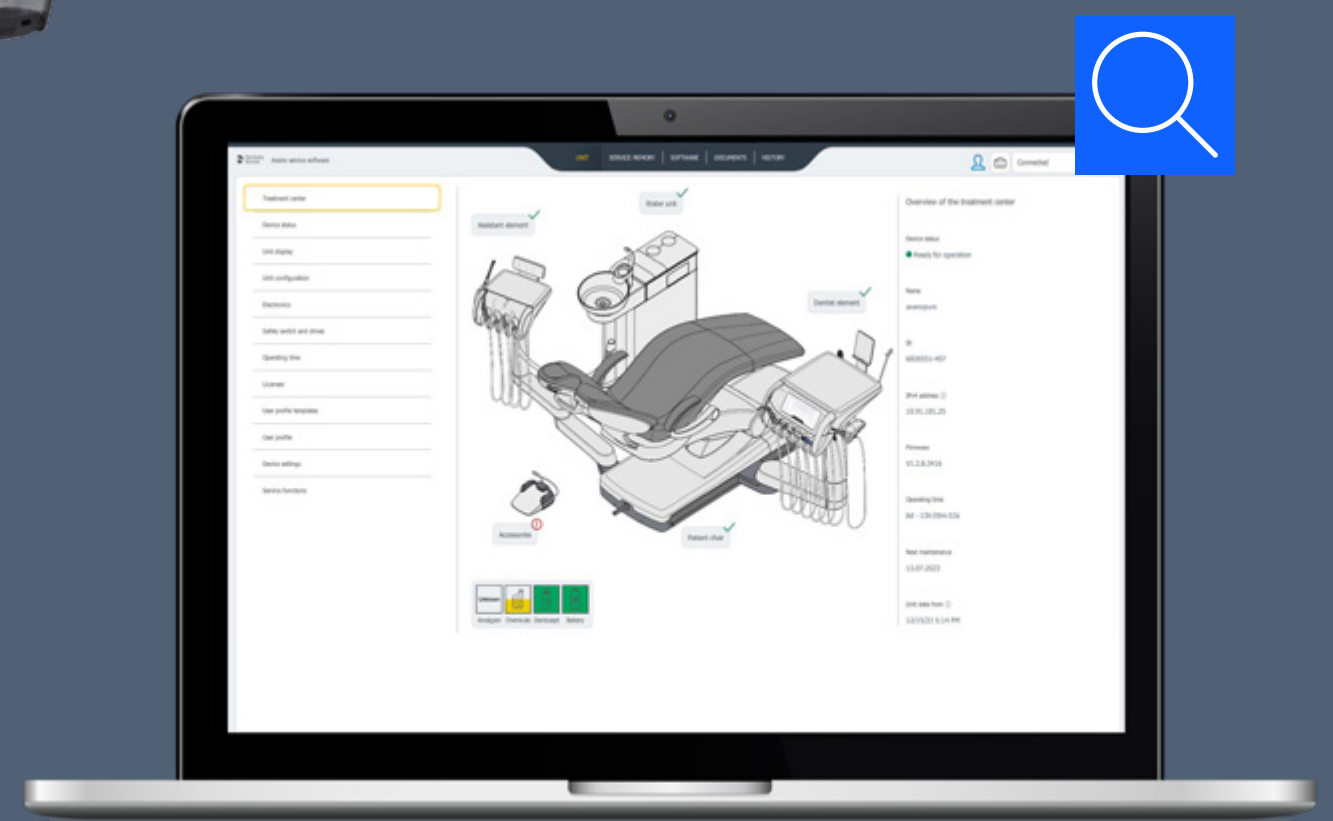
Dentsply Sirona Axano service software

UNIT | SERVICE MEMORY | SOFTWARE | DOCUMENTS | HISTORY

Connected

Treatment center
Device status
Unit display
Unit configuration
Electronics
Safety switch and drives
Operating time
Licenses
User profile templates
User profile
Device settings
Service functions

Water unit
Assistant element
Dentist element
Accessories
Patient chair

Unknown
Amalgam Chemicals Dentosept Battery

Overview of the treatment center

Device status
Ready for operation

Name
axanopure

ID
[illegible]

IPv4 address
10.91.181.25

Firmware
V1.2.8.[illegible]

Operating time
6d - 13h 09m 53s

Next maintenance
13.07.2023

Unit data from
12/15/23 5:14 PM